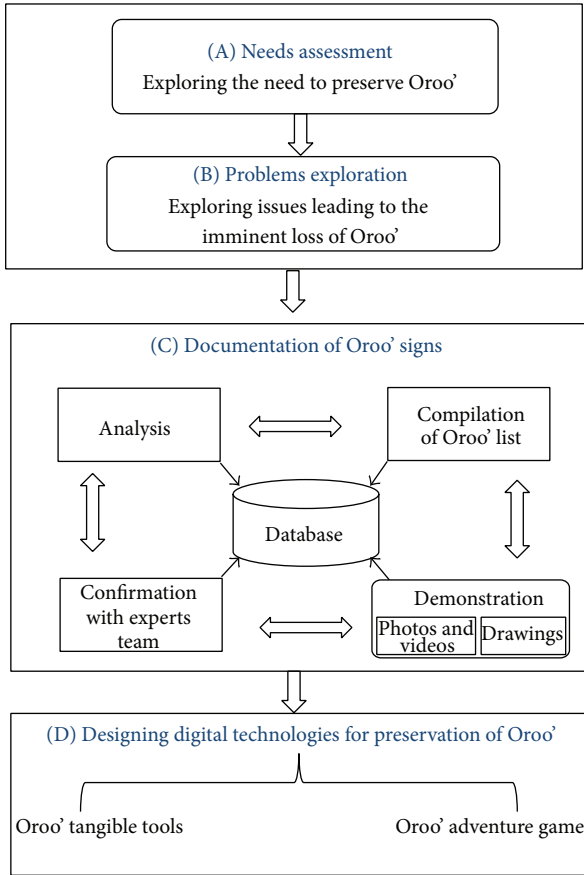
(A) Needs assessment
Exploring the need to preserve Oroo'

(B) Problems exploration
Exploring issues leading to the imminent loss of Oroo'

(C) Documentation of Oroo' signs

Analysis

Compilation of Oroo' list

Database

Confirmation with experts team

Demonstration

Photos and videos

Drawings

(D) Designing digital technologies for preservation of Oroo'

Oroo' tangible tools

Oroo' adventure game